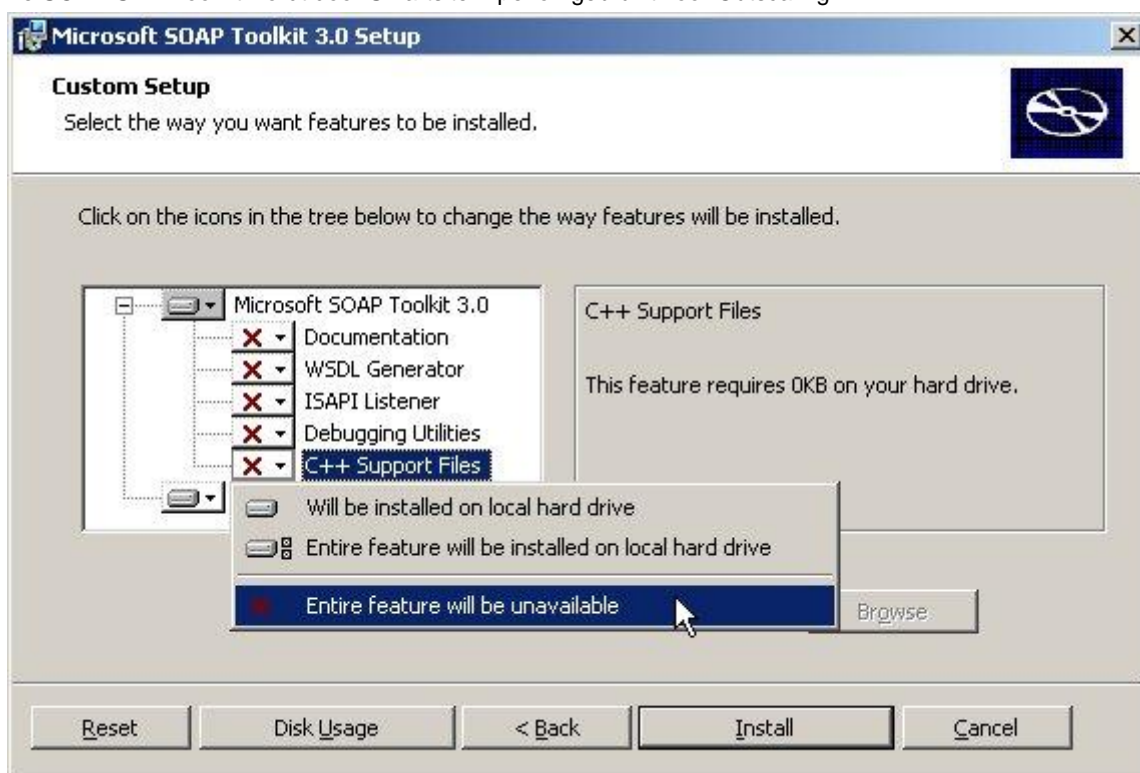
Microsoft SOAP Toolkit 3.0 Setup

Custom Setup
Select the way you want features to be installed.

Click on the icons in the tree below to change the way features will be installed.

Microsoft SOAP Toolkit 3.0
Documentation
WSDL Generator
ISAPI Listener
Debugging Utilities
C++ Support Files

C++ Support Files

This feature requires 0KB on your hard drive.

Will be installed on local hard drive
Entire feature will be installed on local hard drive
Entire feature will be unavailable

Browse

Reset
Disk Usage
< Back
Install
Cancel